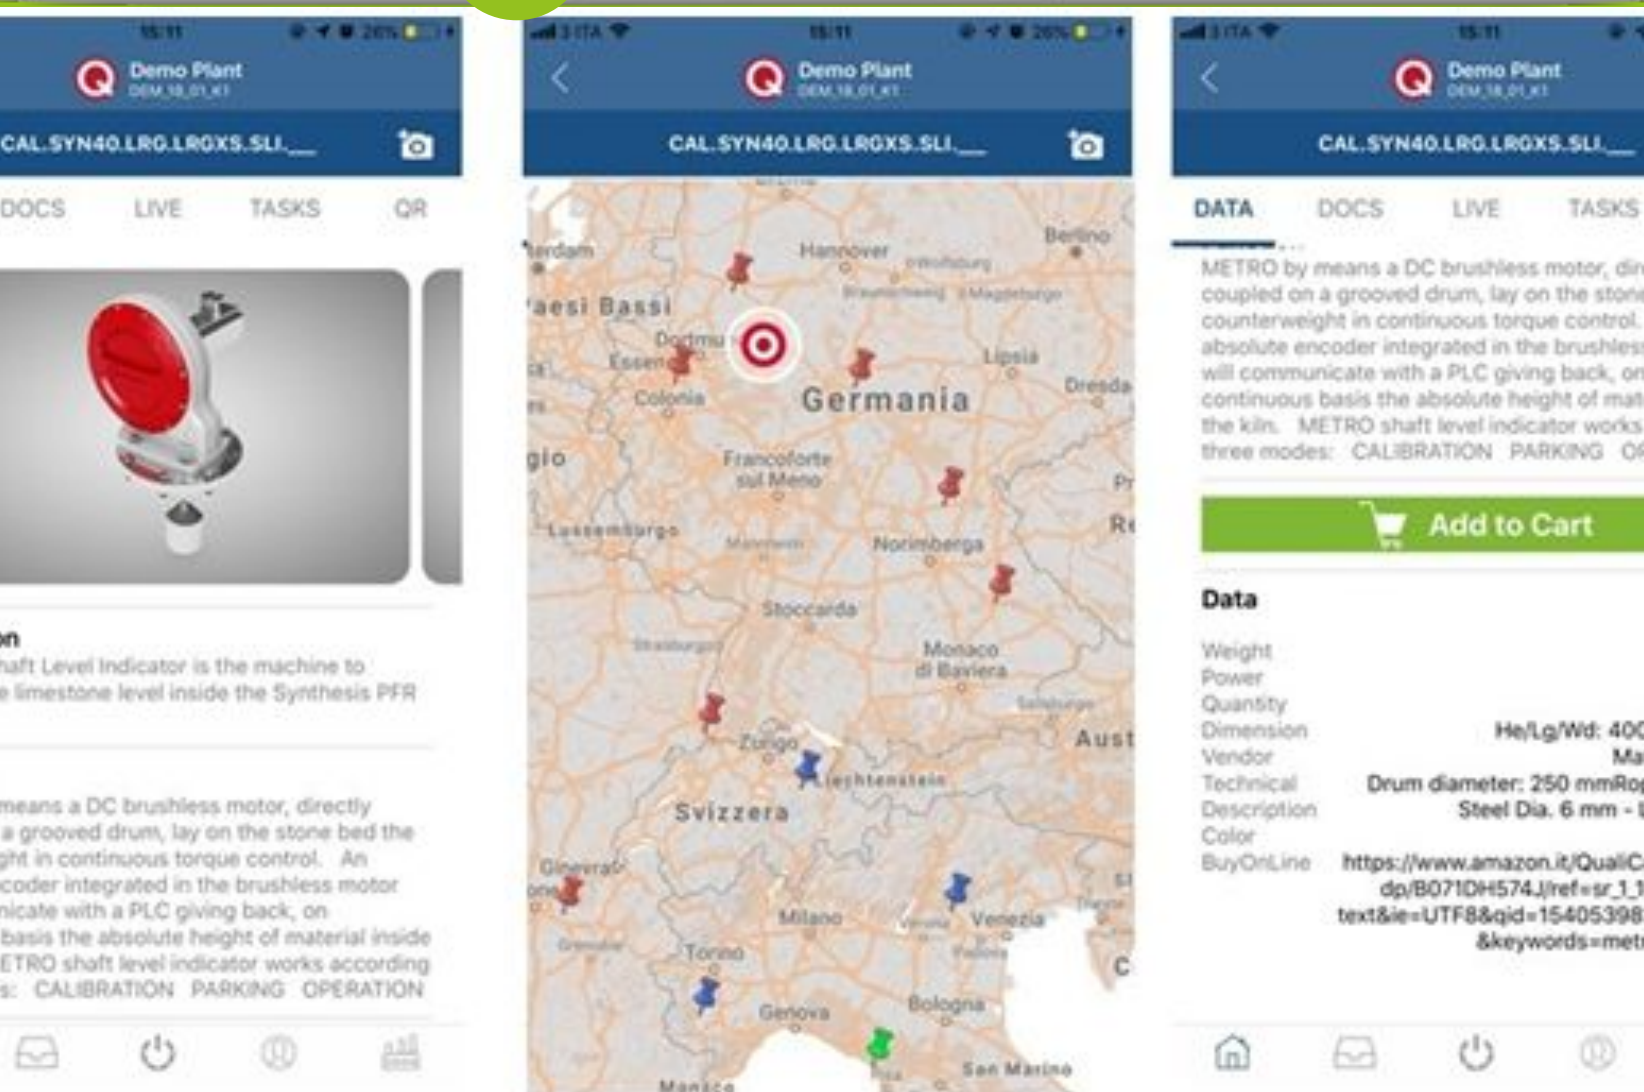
15:11 26%

Demo Plant
DEM_18_01_K1

CAL.SYN40.LRG.LRGXS.SLI.__

DOCS LIVE TASKS QR

on
haft Level Indicator is the machine to
e limestone level inside the Synthesis PFR

means a DC brushless motor, directly
a grooved drum, lay on the stone bed the
ght in continuous torque control. An
coder integrated in the brushless motor
nicate with a PLC giving back, on
basis the absolute height of material inside
ETRO shaft level indicator works according
s: CALIBRATION PARKING OPERATION

3 ITA 15:11 26%

Demo Plant
DEM_18_01_K1

CAL.SYN40.LRG.LRGXS.SLI.__

rdam
Hannover
Wolfsburg
Berlino
Braunschweig
Magdeburgo
aesi Bassi
Dortmu
Essen
Lipsia
Germania
Dresda
Colonia
gio
Francoforte sul Meno
Pr
Re
Lussemburgo
Mannheim
Norimberga
Stoccarda
Strasburgo
Monaco di Baviera
Salisburgo
Zurigo
Aust
Liechtenstein
Svizzera
Ginevra
Milano
Venezia
Torino
Padova
Genova
Bologna
San Marino

3 ITA 15:11

Demo Plant
DEM_18_01_K1

CAL.SYN40.LRG.LRGXS.SLI.__

DATA DOCS LIVE TASKS

METRO by means a DC brushless motor, dir
coupled on a grooved drum, lay on the ston
counterweight in continuous torque control.
absolute encoder integrated in the brushles
will communicate with a PLC giving back, on
continuous basis the absolute height of mat
the kiln. METRO shaft level indicator works
three modes: CALIBRATION PARKING OP

Add to Cart

Data

Weight
Power
Quantity
Dimension He/Lg/Wd: 40
Vendor Ma
Technical Drum diameter: 250 mmRo
Description Steel Dia. 6 mm -
Color
BuyOnLine https://www.amazon.it/QualiC
dp/B071DH574J/ref=sr_1_1
text&ie=UTF8&qid=15405398
&keywords=met